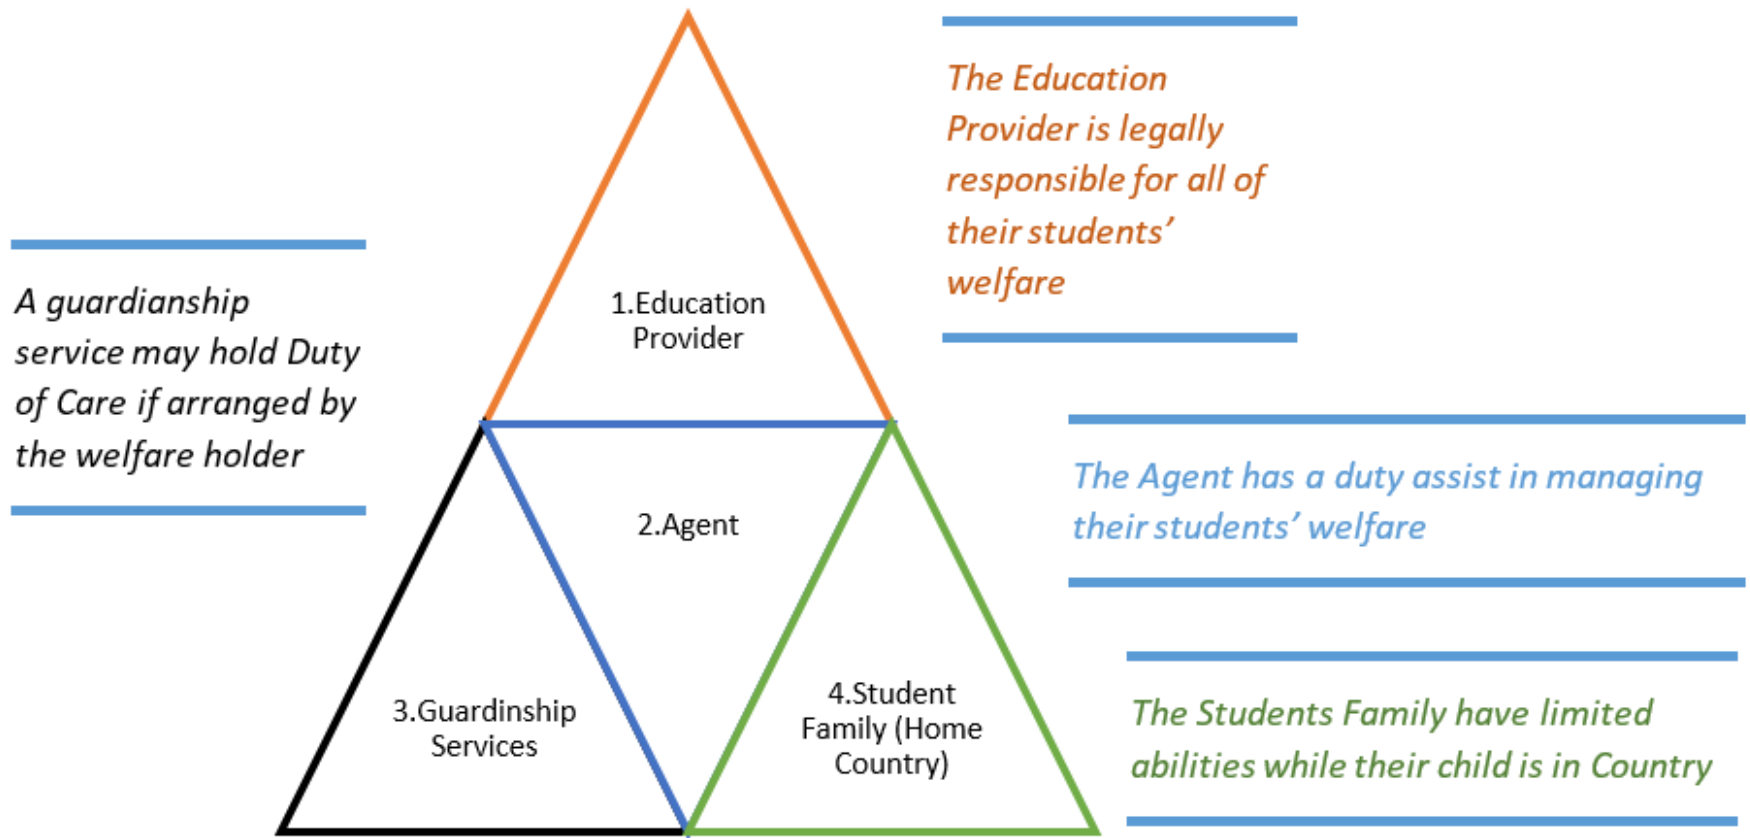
The Education Provider is legally responsible for all of their students' welfare

A guardianship service may hold Duty of Care if arranged by the welfare holder

1.Education Provider

2.Agent

3.Guardinship Services

4.Student Family (Home Country)

The Agent has a duty assist in managing their students' welfare

The Students Family have limited abilities while their child is in Country